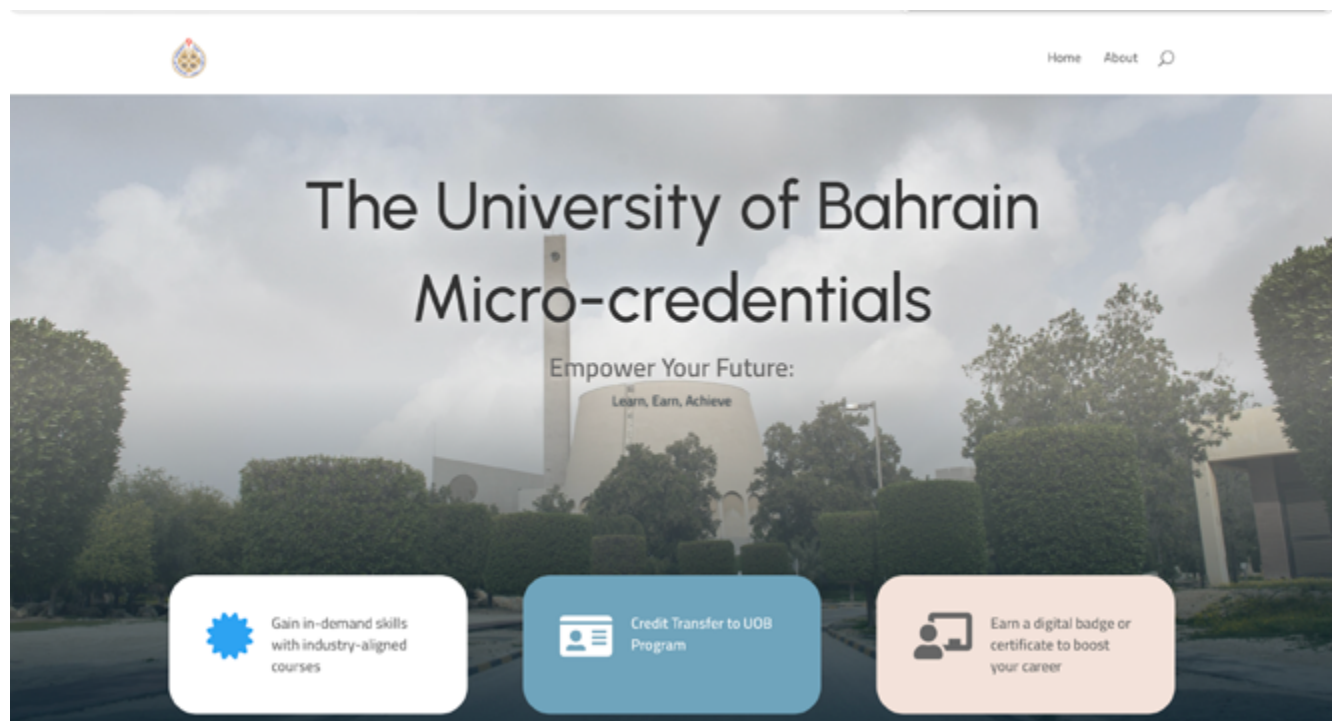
Home About

The University of Bahrain Micro-credentials

Empower Your Future:

Learn, Earn, Achieve

Gain in-demand skills with industry-aligned courses

Credit Transfer to UOB Program

Earn a digital badge or certificate to boost your career